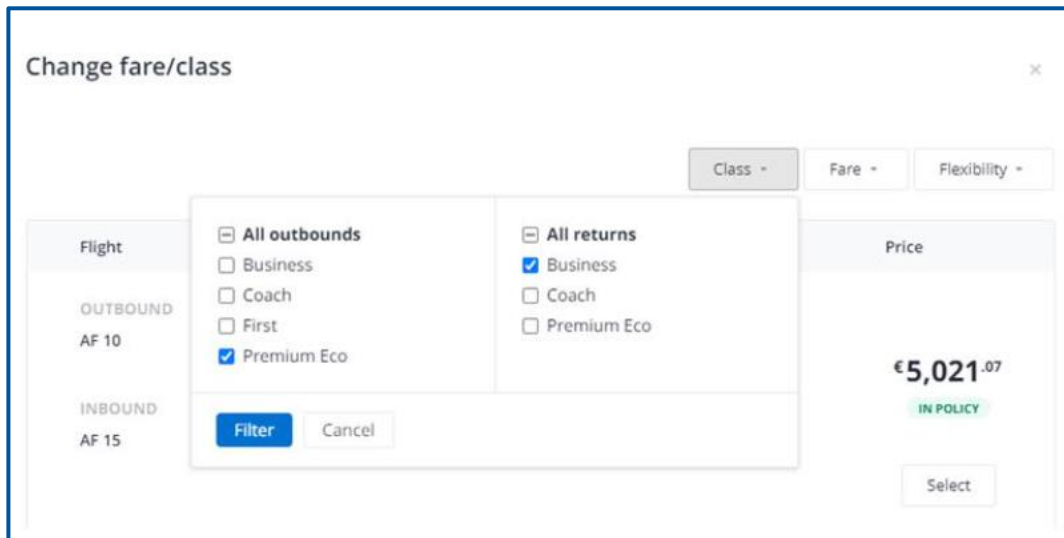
Change fare/class

×

Class ▾ Fare ▾ Flexibility ▾

Flight

OUTBOUND
AF 10

INBOUND
AF 15

All outbounds
Business
Coach
First
Premium Eco

All returns
Business
Coach
Premium Eco

Filter Cancel

Price

€5,021.07

IN POLICY

Select